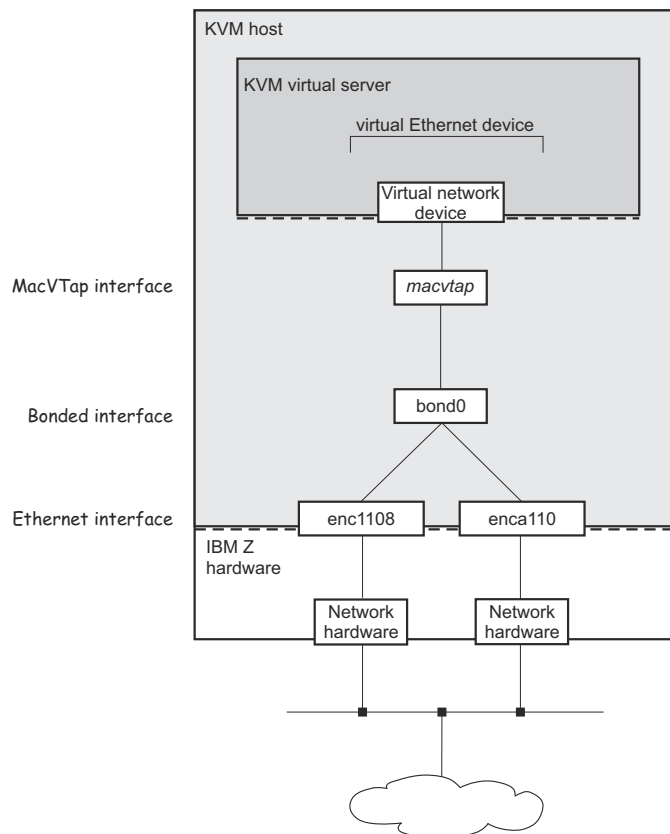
KVM host

KVM virtual server

virtual Ethernet device

Virtual network device

MacVTap interface

macvtap

Bonded interface

bond0

Ethernet interface

enc1108

enca110

IBM Z hardware

Network hardware

Network hardware